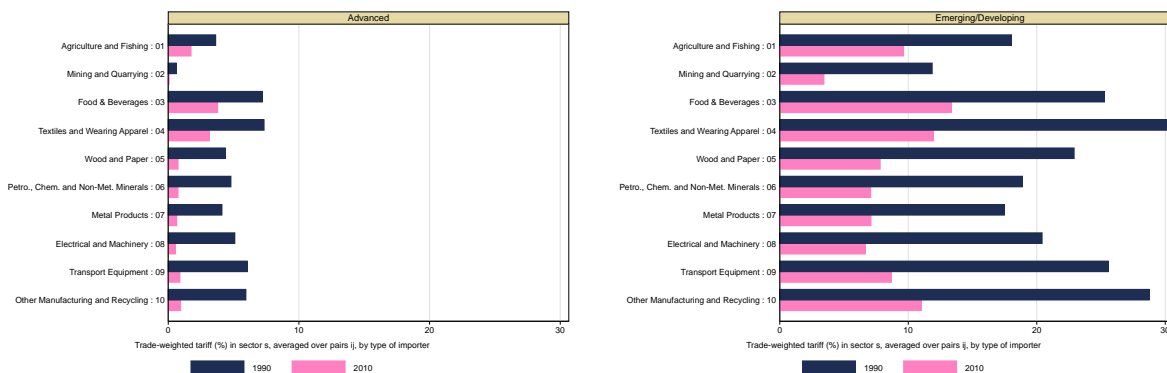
Advanced

Agriculture and Fishing : 01
Mining and Quarrying : 02
Food & Beverages : 03
Textiles and Wearing Apparel : 04
Wood and Paper : 05
Petro., Chem. and Non-Met. Minerals : 06
Metal Products : 07
Electrical and Machinery : 08
Transport Equipment : 09
Other Manufacturing and Recycling : 10

0 10 20 30

Trade-weighted tariff (%) in sector s, averaged over pairs ij, by type of importer

1990 2010

Emerging/Developing

Agriculture and Fishing : 01
Mining and Quarrying : 02
Food & Beverages : 03
Textiles and Wearing Apparel : 04
Wood and Paper : 05
Petro., Chem. and Non-Met. Minerals : 06
Metal Products : 07
Electrical and Machinery : 08
Transport Equipment : 09
Other Manufacturing and Recycling : 10

0 10 20 30

Trade-weighted tariff (%) in sector s, averaged over pairs ij, by type of importer

1990 2010